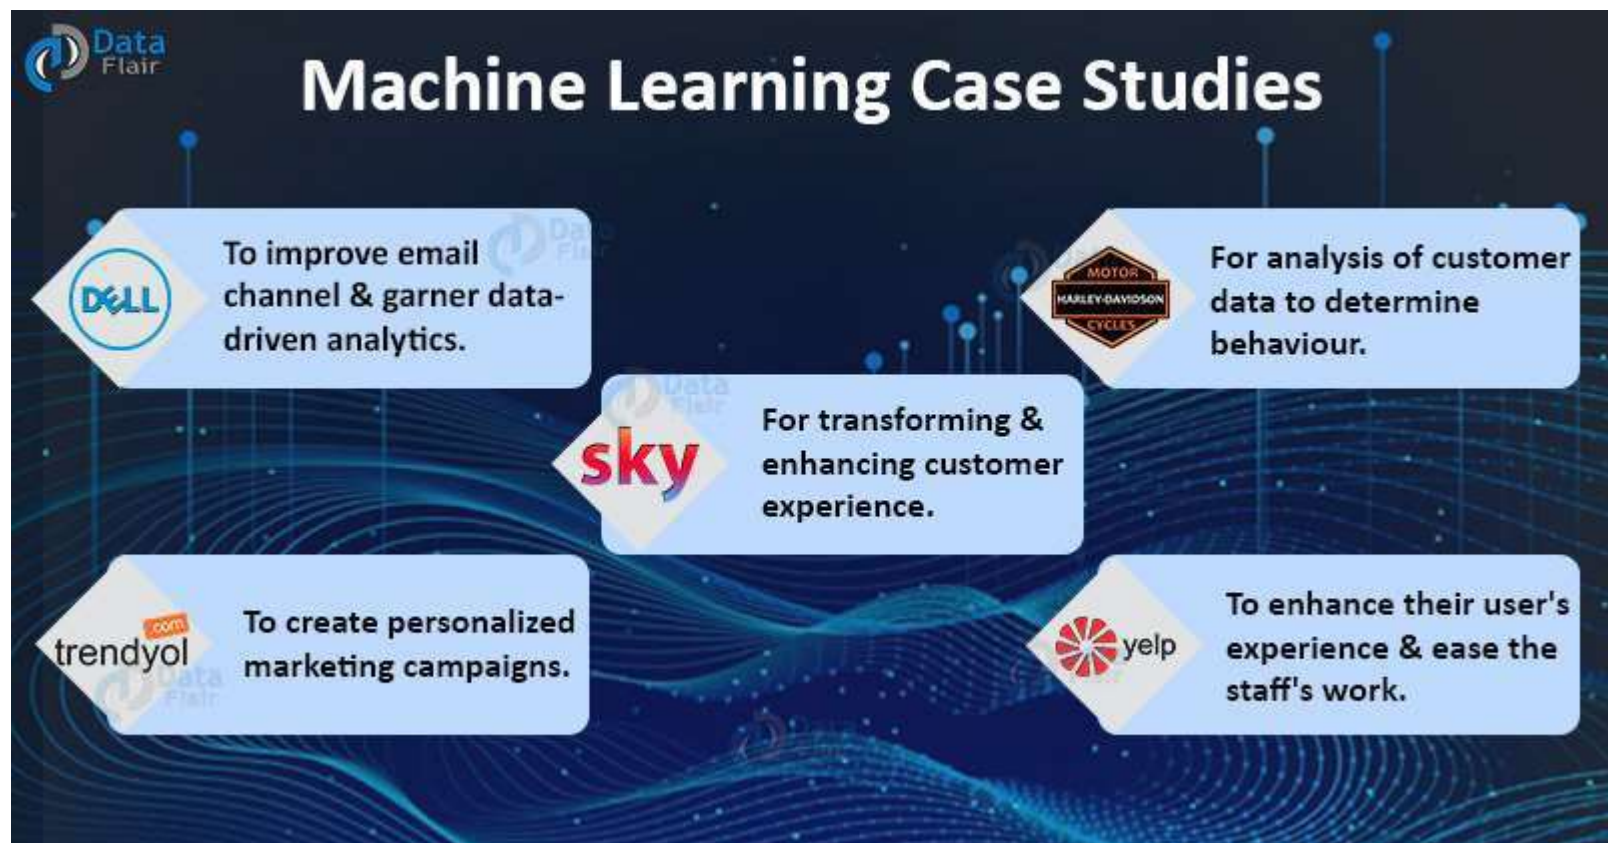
Data Flair

Machine Learning Case Studies

DELL

To improve email channel & garner data-driven analytics.

MOTOR HARLEY-DAVIDSON CYCLES

For analysis of customer data to determine behaviour.

sky

For transforming & enhancing customer experience.

trendyol .com

To create personalized marketing campaigns.

yelp

To enhance their user's experience & ease the staff's work.